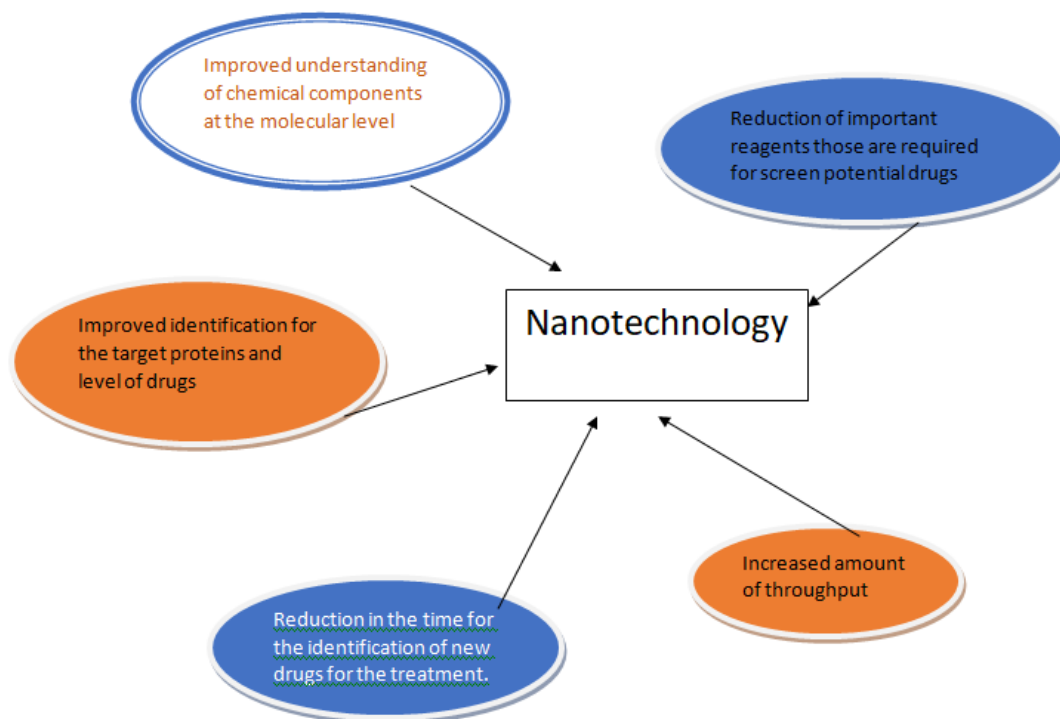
Improved understanding of chemical components at the molecular level

Reduction of important reagents those are required for screen potential drugs

Nanotechnology

Improved identification for the target proteins and level of drugs

Increased amount of throughput

Reduction in the time for the identification of new drugs for the treatment.